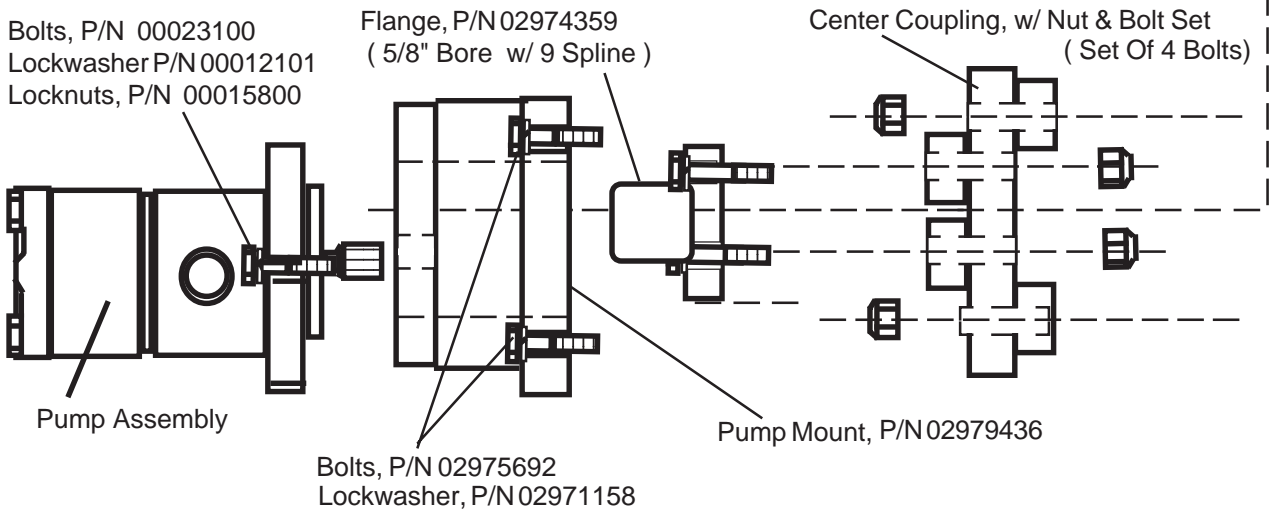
Bolts, P/N 00023100
Lockwasher P/N 00012101
Locknuts, P/N 00015800

Flange, P/N 02974359
( 5/8" Bore w/ 9 Spline )

Center Coupling, w/ Nut & Bolt Set
( Set Of 4 Bolts)

Pump Assembly

Pump Mount, P/N 02979436

Bolts, P/N 02975692
Lockwasher, P/N 02971158